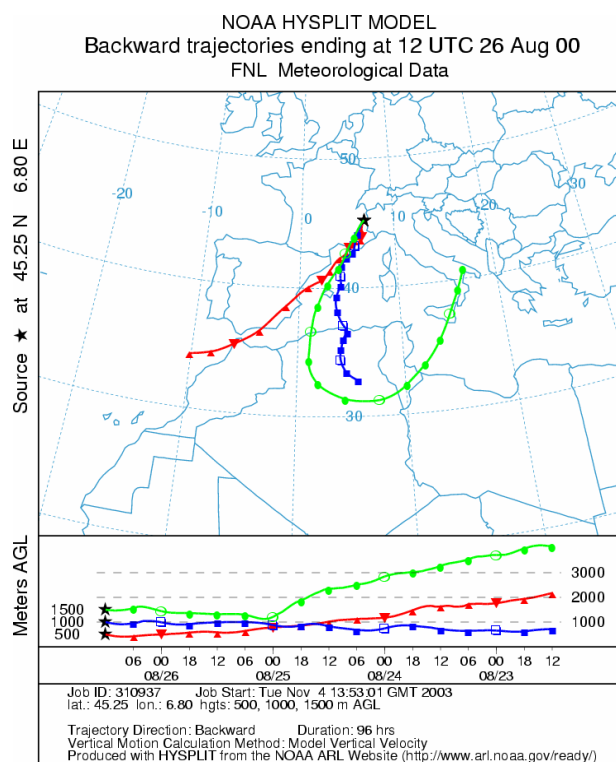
NOAA HYSPLIT MODEL
Backward trajectories ending at 12 UTC 26 Aug 00
FNL Meteorological Data

Source ★ at 45.25 N 6.80 E

50
-20
-10
0
10
20
30
40
30

Meters AGL
1500
1000
500
3000
2000
1000

06 00 18 12 06 00 18 12 06 00 18 12 06 00 18 12
08/26 08/25 08/24 08/23

Job ID: 310937 Job Start: Tue Nov 4 13:53:01 GMT 2003
lat.: 45.25 lon.: 6.80 hgts: 500, 1000, 1500 m AGL

Trajectory Direction: Backward Duration: 96 hrs
Vertical Motion Calculation Method: Model Vertical Velocity
Produced with HYSPLIT from the NOAA ARL Website (http://www.arl.noaa.gov/ready/)